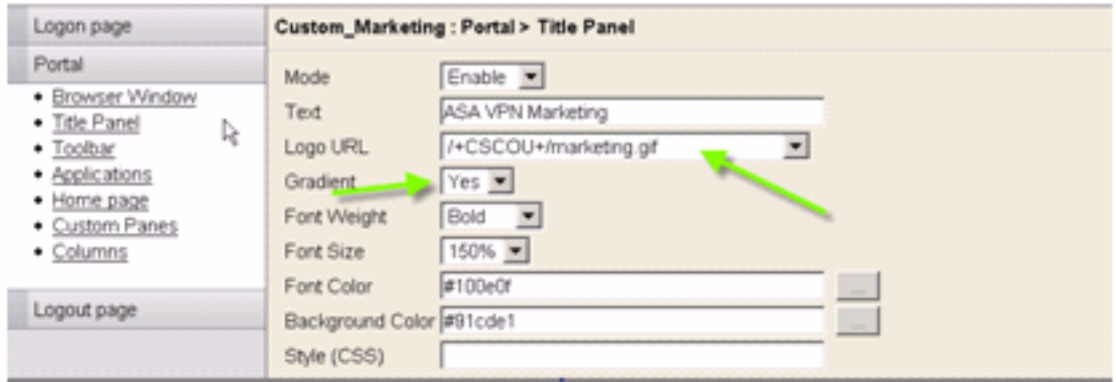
Logon page
Portal
- Browser Window
- Title Panel
- Toolbar
- Applications
- Home page
- Custom Panes
- Columns

Logout page

Custom_Marketing : Portal > Title Panel

| | |
|---|---|
| Mode | Enable |
| Text | ASA VPN Marketing |
| Logo URL | /+CSCOU+/marketing.gif |
| Gradient | Yes |
| Font Weight | Bold |
| Font Size | 150% |
| Font Color | #100e0f ... |
| Background Color | #91cde1 ... |
| Style (CSS) | |